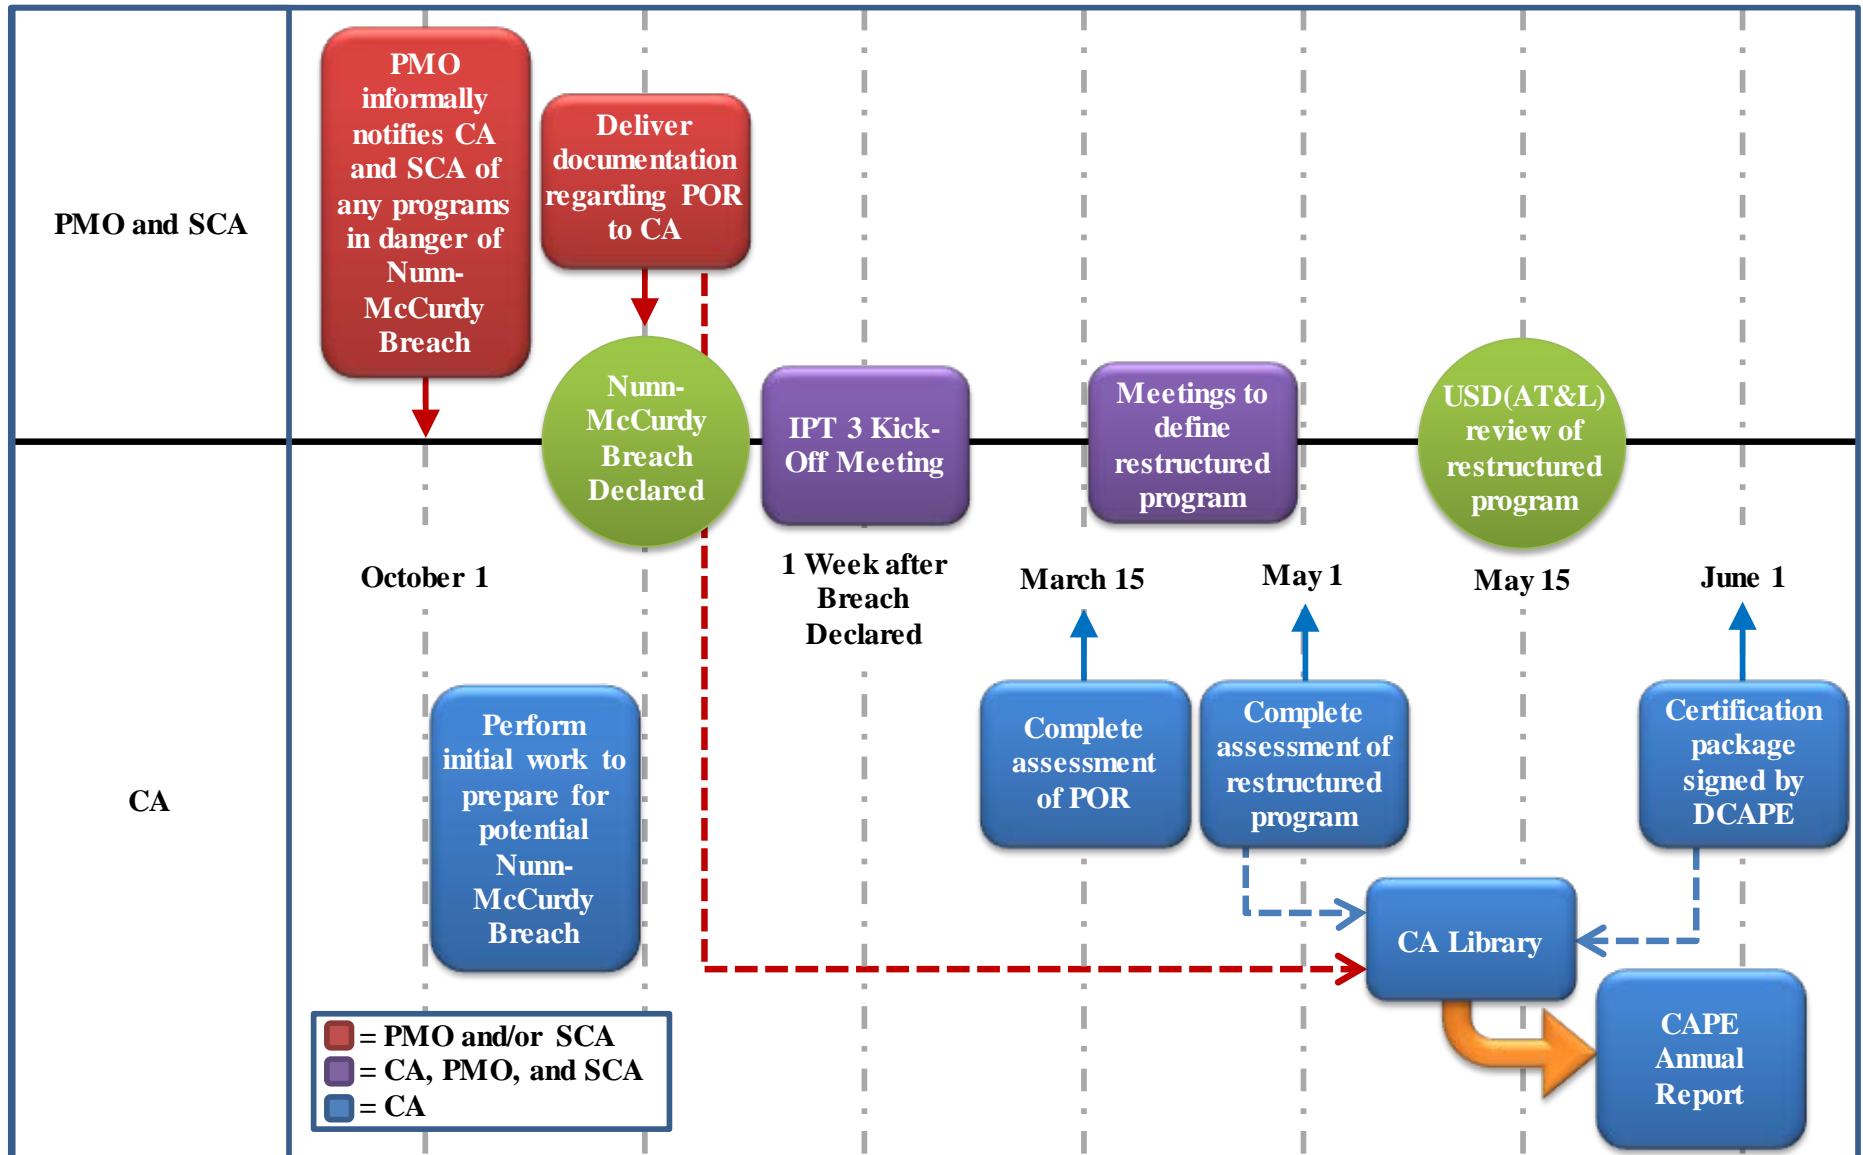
PMO and SCA

PMO informally notifies CA and SCA of any programs in danger of Nunn-McCurdy Breach

Deliver documentation regarding POR to CA

Nunn-McCurdy Breach Declared

IPT 3 Kick-Off Meeting

Meetings to define restructured program

USD(AT&L) review of restructured program

October 1

1 Week after Breach Declared

March 15

May 1

May 15

June 1

CA

Perform initial work to prepare for potential Nunn-McCurdy Breach

Complete assessment of POR

Complete assessment of restructured program

Certification package signed by DCAPE

CA Library

CAPE Annual Report

= PMO and/or SCA
= CA, PMO, and SCA
= CA